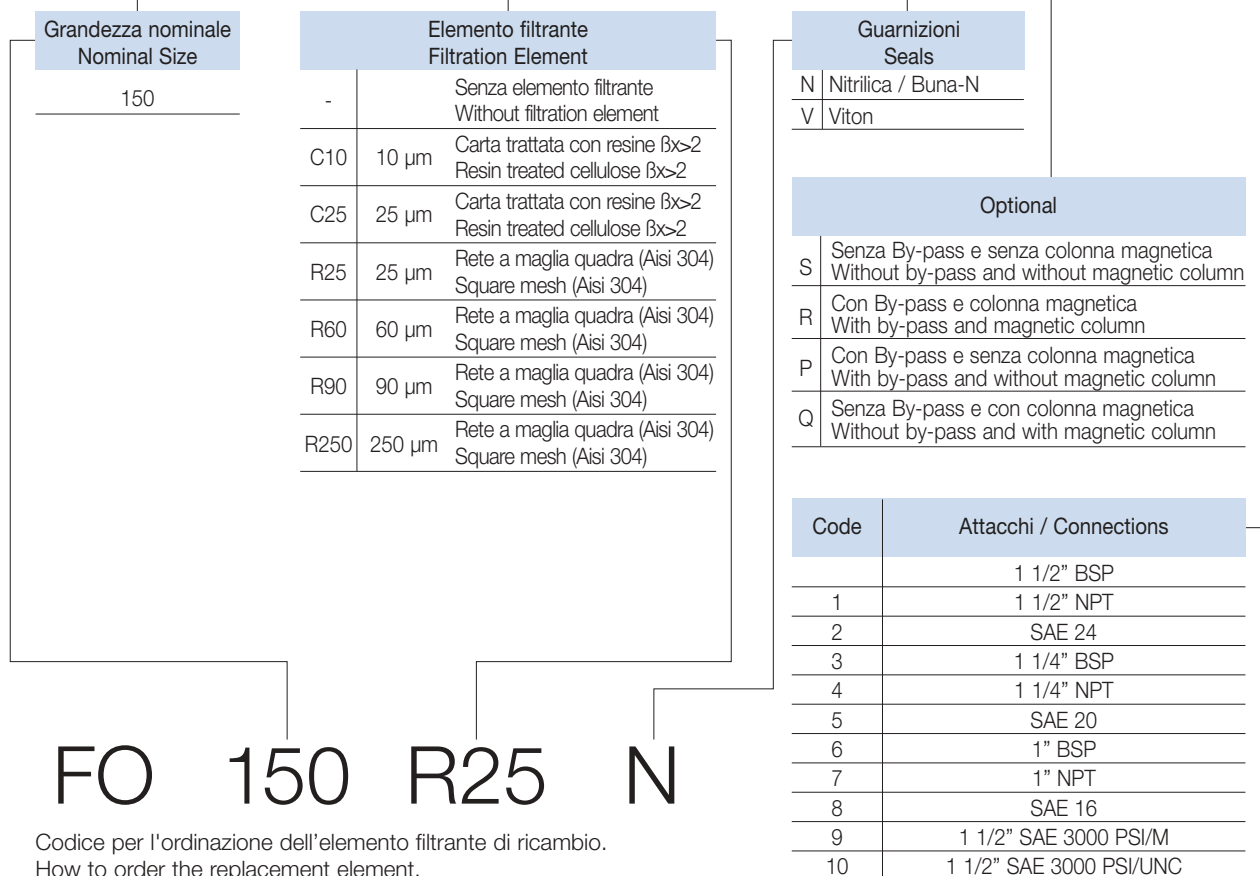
| Grandezza nominale Nominal Size |
|---|
| 150 |

| Elemento filtrante Filtration Element | | |
|---|---|---|
| - | | Senza elemento filtrante Without filtration element |
| C10 | 10 µm | Carta trattata con resine ßx>2 Resin treated cellulose ßx>2 |
| C25 | 25 µm | Carta trattata con resine ßx>2 Resin treated cellulose ßx>2 |
| R25 | 25 µm | Rete a maglia quadra (Aisi 304) Square mesh (Aisi 304) |
| R60 | 60 µm | Rete a maglia quadra (Aisi 304) Square mesh (Aisi 304) |
| R90 | 90 µm | Rete a maglia quadra (Aisi 304) Square mesh (Aisi 304) |
| R250 | 250 µm | Rete a maglia quadra (Aisi 304) Square mesh (Aisi 304) |

| Guarnizioni Seals | |
|---|---|
| N | Nitrilica / Buna-N |
| V | Viton |

| Optional | |
|---|---|
| S | Senza By-pass e senza colonna magnetica Without by-pass and without magnetic column |
| R | Con By-pass e colonna magnetica With by-pass and magnetic column |
| P | Con By-pass e senza colonna magnetica With by-pass and without magnetic column |
| Q | Senza By-pass e con colonna magnetica Without by-pass and with magnetic column |

| Code | Attacchi / Connections |
|---|---|
| | 1 1/2" BSP |
| 1 | 1 1/2" NPT |
| 2 | SAE 24 |
| 3 | 1 1/4" BSP |
| 4 | 1 1/4" NPT |
| 5 | SAE 20 |
| 6 | 1" BSP |
| 7 | 1" NPT |
| 8 | SAE 16 |
| 9 | 1 1/2" SAE 3000 PSI/M |
| 10 | 1 1/2" SAE 3000 PSI/UNC |

FO 150 R25 N

Codice per l'ordinazione dell'elemento filtrante di ricambio.
How to order the replacement element.